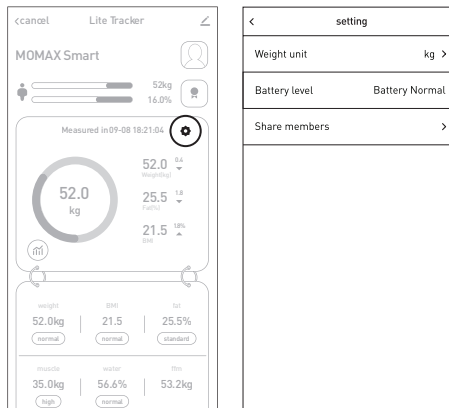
<cancel Lite Tracker

MOMAX Smart

52kg
16.0%

Measured in 09-08 18:21:04

52.0
kg

52.0 0.4
Weight(kg)

25.5 1.8
Fat(%)

21.5 18%
BMI

weight
52.0kg
normal

BMI
21.5
normal

fat
25.5%
standard

muscle
35.0kg
high

water
56.6%
normal

ffm
53.2kg

<
setting

Weight unit kg >

Battery level Battery Normal

Share members >